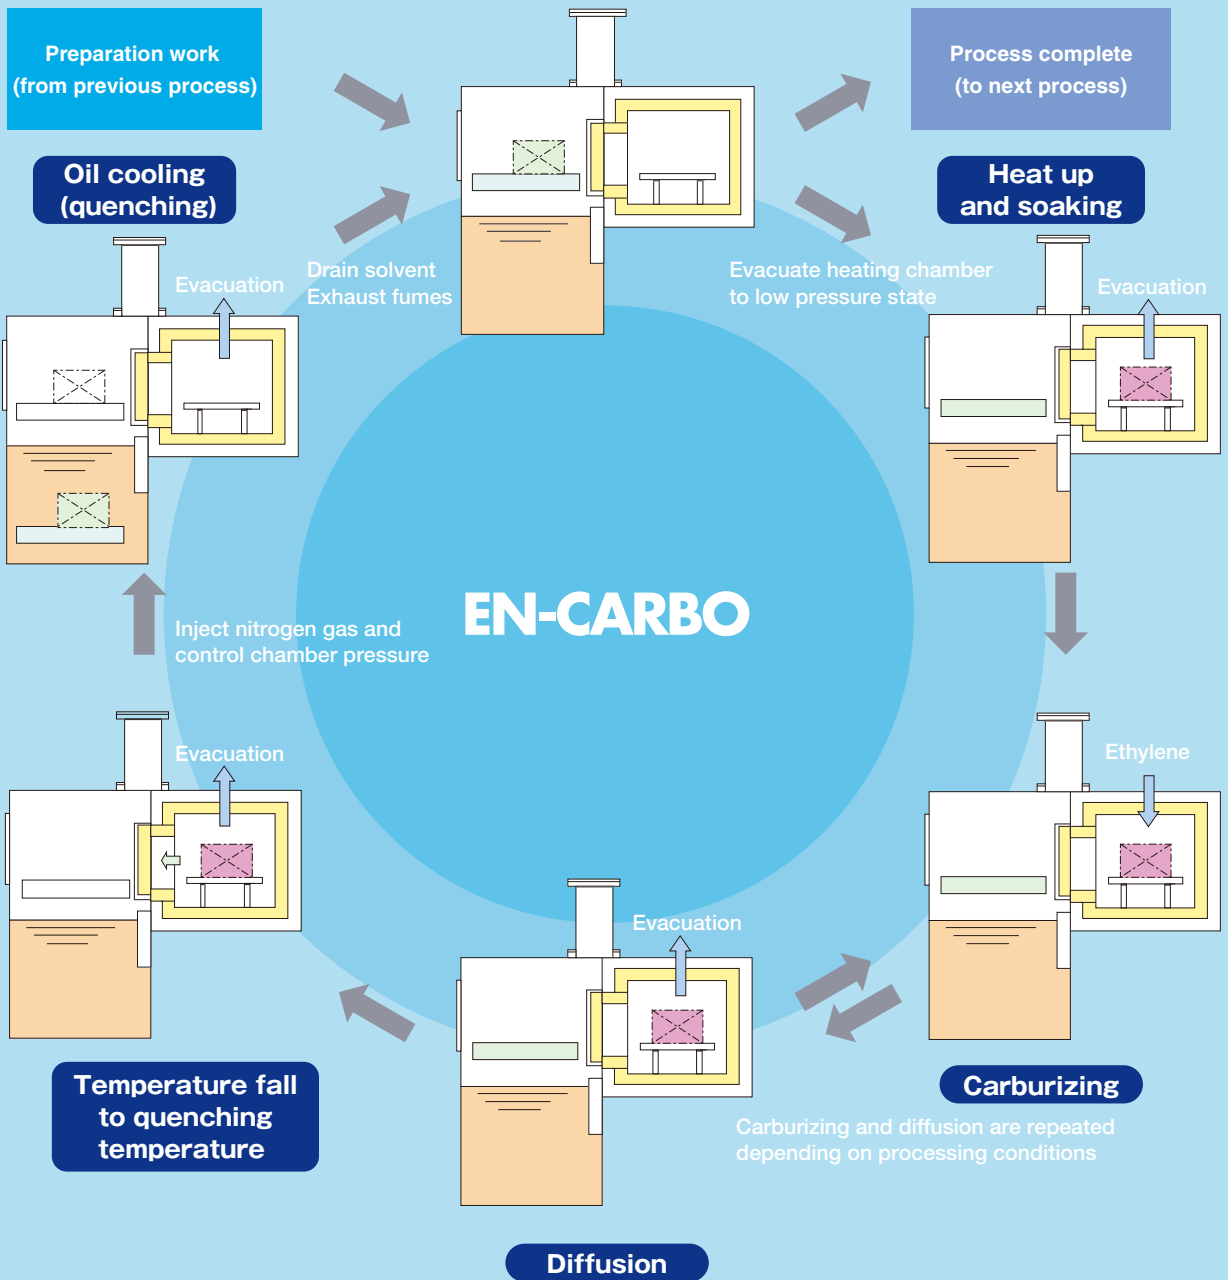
Preparation work
(from previous process)

Process complete
(to next process)

Oil cooling
(quenching)

Heat up
and soaking

Evacuation

Drain solvent
Exhaust fumes

Evacuate heating chamber
to low pressure state

Evacuation

EN-CARBO

Inject nitrogen gas and
control chamber pressure

Evacuation

Ethylene

Evacuation

Temperature fall
to quenching
temperature

Carburizing

Carburizing and diffusion are repeated
depending on processing conditions

Diffusion